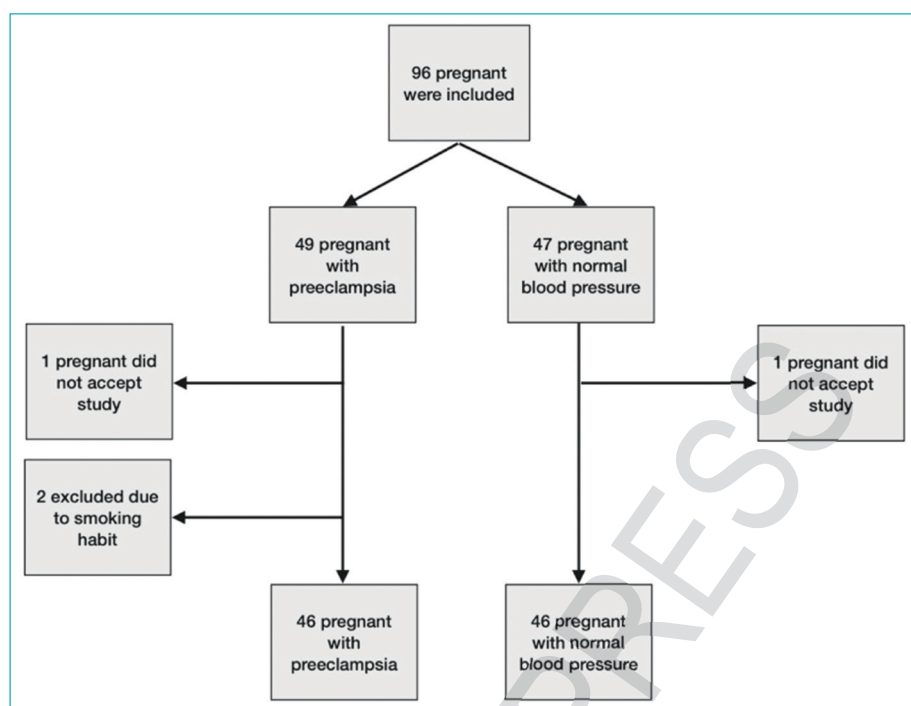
96 pregnant were included

49 pregnant with preeclampsia

47 pregnant with normal blood pressure

1 pregnant did not accept study

2 excluded due to smoking habit

1 pregnant did not accept study

46 pregnant with preeclampsia

46 pregnant with normal blood pressure

PRESS